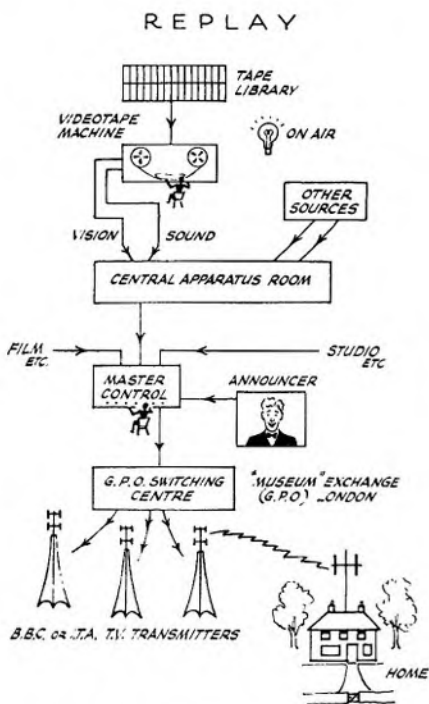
REPLAY

TAPE LIBRARY

VIDEOTAPE MACHINE

ON AIR

OTHER SOURCES

VISION

SOUND

CENTRAL APPARATUS ROOM

FILM ETC.

STUDIO ETC

MASTER CONTROL

ANNOUNCER

G.P.O. SWITCHING CENTRE

"MUSEUM" EXCHANGE (G.P.O.) LONDON

B.B.C. or I.T.A. T.V. TRANSMITTERS

HOME